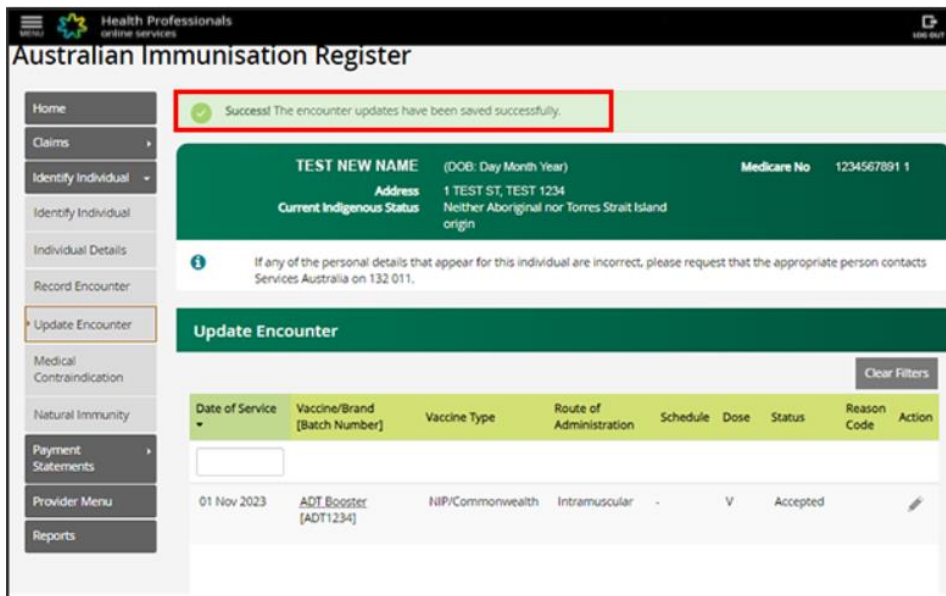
MENU Health Professionals online services LOG OUT

Australian Immunisation Register

Home
Claims
Identify Individual
Identify Individual
Individual Details
Record Encounter
Update Encounter
Medical Contraindication
Natural Immunity
Payment Statements
Provider Menu
Reports

Success! The encounter updates have been saved successfully.

TEST NEW NAME (DOB: Day Month Year) Medicare No 1234567891 1
Address 1 TEST ST, TEST 1234
Current Indigenous Status Neither Aboriginal nor Torres Strait Island origin

If any of the personal details that appear for this individual are incorrect, please request that the appropriate person contacts Services Australia on 132 011.

Update Encounter

Clear Filters

| Date of Service | Vaccine/Brand [Batch Number] | Vaccine Type | Route of Administration | Schedule | Dose | Status | Reason Code | Action |
|---|---|---|---|---|---|---|---|---|
| | | | | | | | | |
| 01 Nov 2023 | ADT Booster [ADT1234] | NIP/Commonwealth | Intramuscular | - | V | Accepted | | |